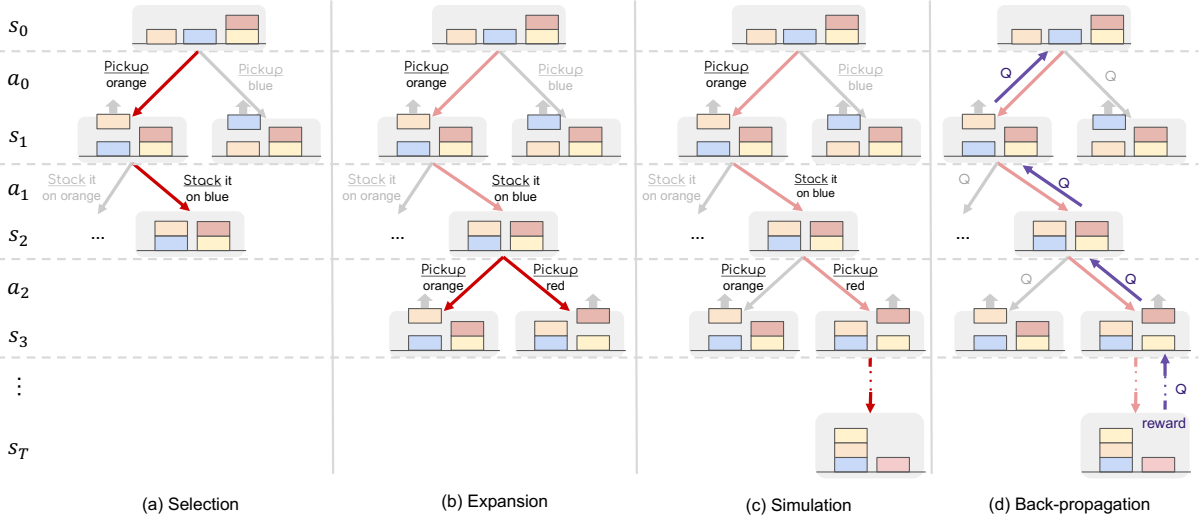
$s_0$

$a_0$

$s_1$

$a_1$

$s_2$

$a_2$

$s_3$

$\vdots$

$s_T$

Pickup orange

Pickup blue

Stack it on orange

Stack it on blue

...

(a) Selection

Pickup orange

Pickup blue

Stack it on orange

Stack it on blue

...

Pickup orange

Pickup red

(b) Expansion

Pickup orange

Pickup blue

Stack it on orange

Stack it on blue

...

Pickup orange

Pickup red

(c) Simulation

Q

Q

Q

Q

...

Q

Q

Q

reward

(d) Back-propagation